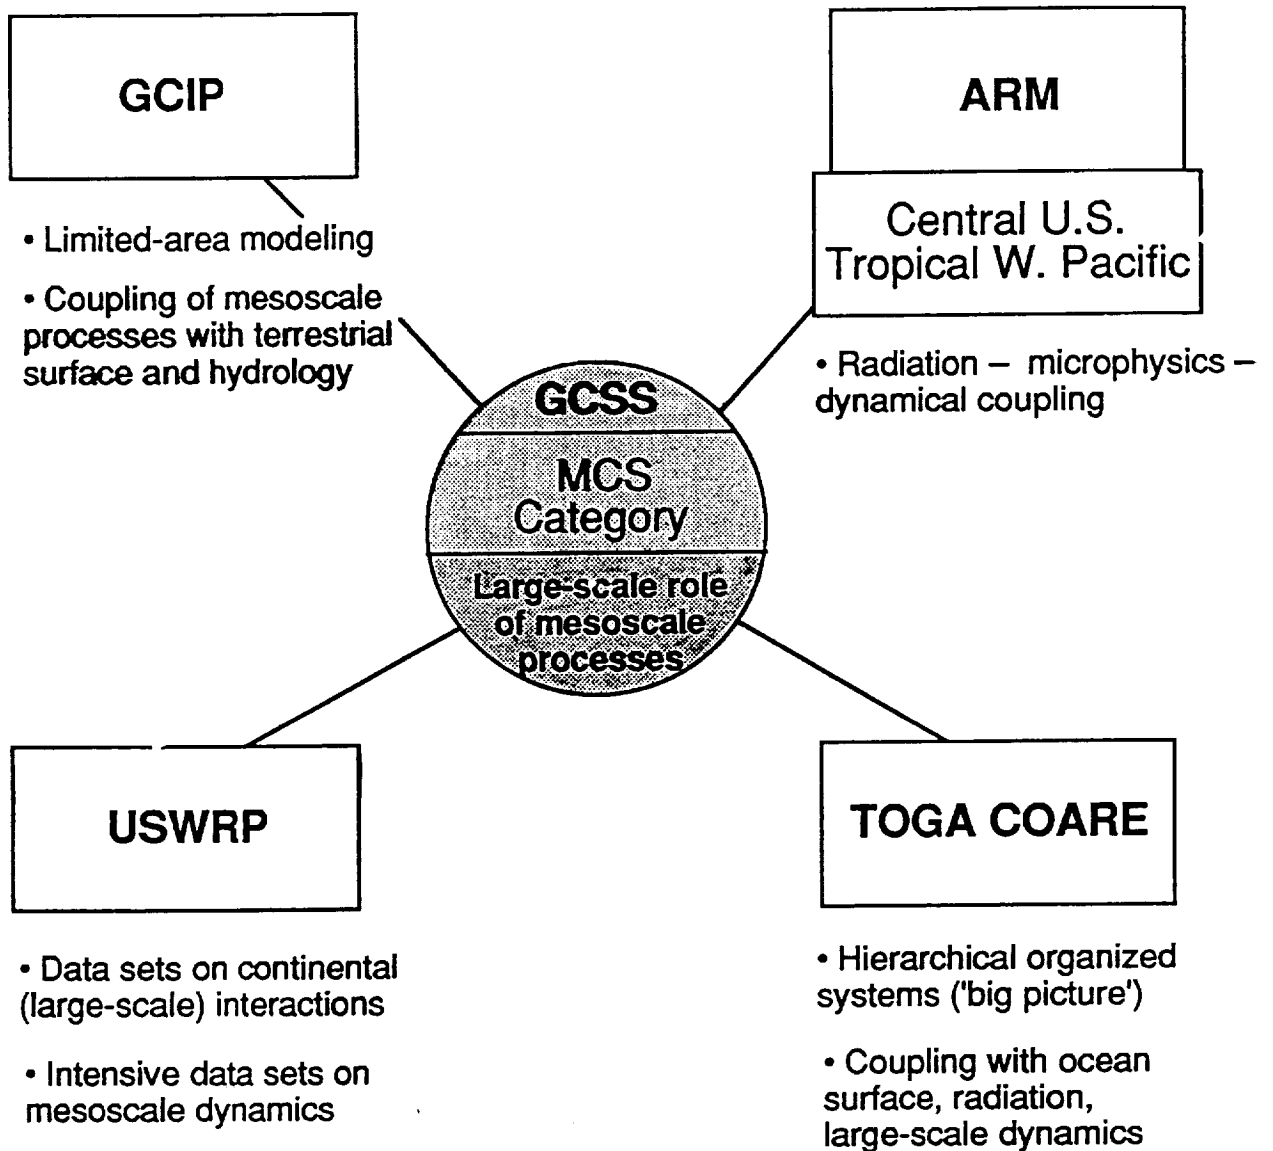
GCIP

• Limited-area modeling

• Coupling of mesoscale processes with terrestrial surface and hydrology

ARM

Central U.S.
Tropical W. Pacific

• Radiation – microphysics – dynamical coupling

GCSS

MCS Category

Large-scale role of mesoscale processes

USWRP

• Data sets on continental (large-scale) interactions

• Intensive data sets on mesoscale dynamics

TOGA COARE

• Hierarchical organized systems ('big picture')

• Coupling with ocean surface, radiation, large-scale dynamics